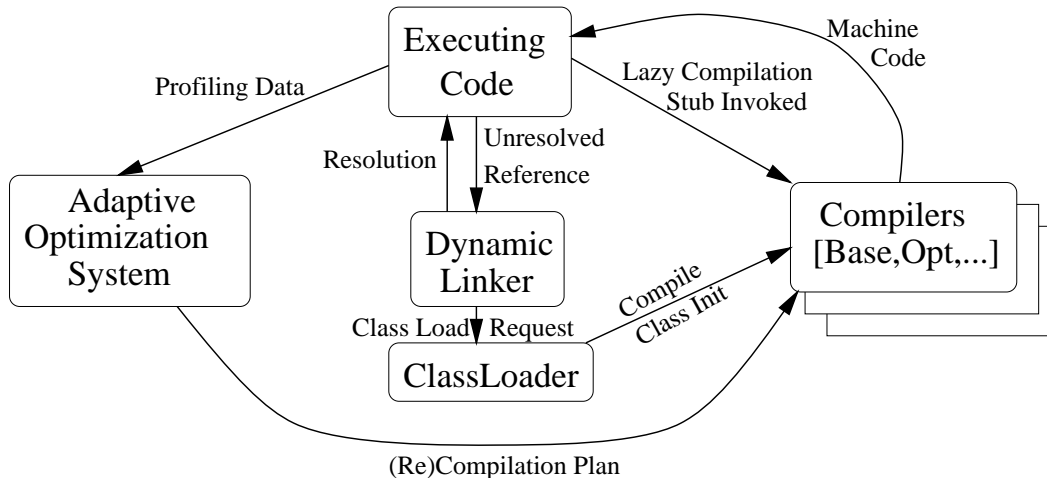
Executing Code

Machine Code

Profiling Data

Lazy Compilation Stub Invoked

Resolution

Unresolved Reference

Adaptive Optimization System

Dynamic Linker

Compilers [Base,Opt,...]

Compile Class Init

Class Load Request

ClassLoader

(Re)Compilation Plan